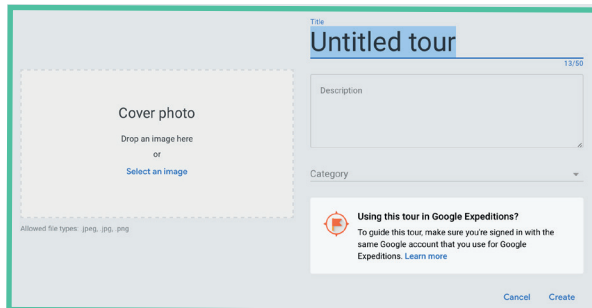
Title

Untitled tour

13/50

Cover photo

Drop an image here

or

Select an image

Allowed file types: .jpeg, .jpg, .png

Description

Category

Using this tour in Google Expeditions?

To guide this tour, make sure you're signed in with the same Google account that you use for Google Expeditions. Learn more

Cancel Create